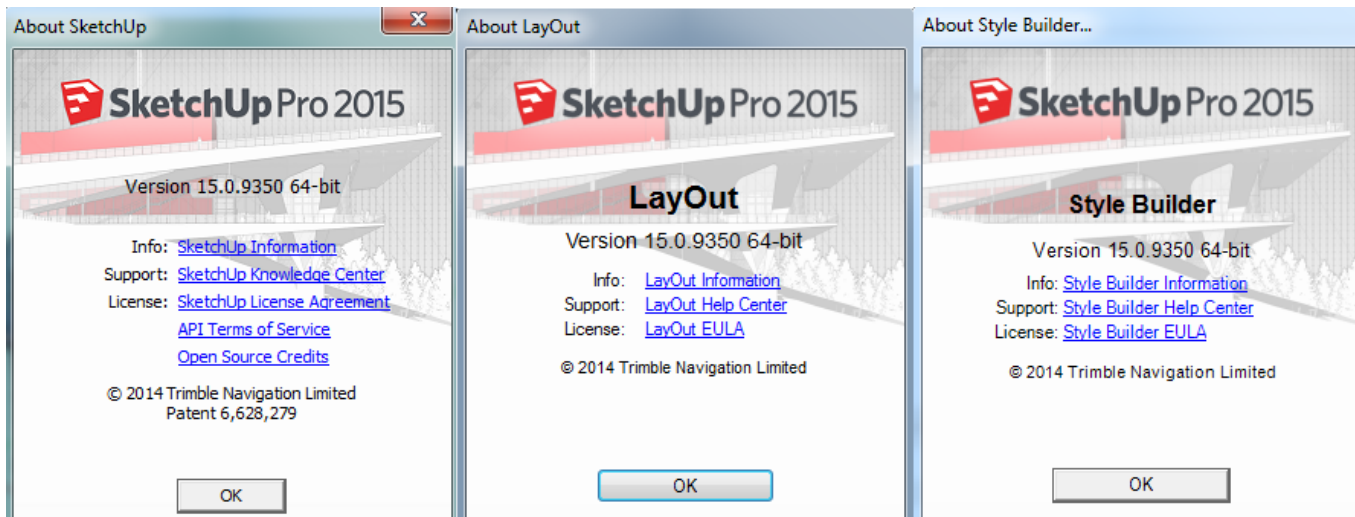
About SketchUp

SketchUp Pro 2015

Version 15.0.9350 64-bit

Info: SketchUp Information
Support: SketchUp Knowledge Center
License: SketchUp License Agreement
API Terms of Service
Open Source Credits

© 2014 Trimble Navigation Limited
Patent 6,628,279

OK

About LayOut

SketchUp Pro 2015

LayOut

Version 15.0.9350 64-bit

Info: LayOut Information
Support: LayOut Help Center
License: LayOut EULA

© 2014 Trimble Navigation Limited

OK

About Style Builder...

SketchUp Pro 2015

Style Builder

Version 15.0.9350 64-bit

Info: Style Builder Information
Support: Style Builder Help Center
License: Style Builder EULA

© 2014 Trimble Navigation Limited

OK